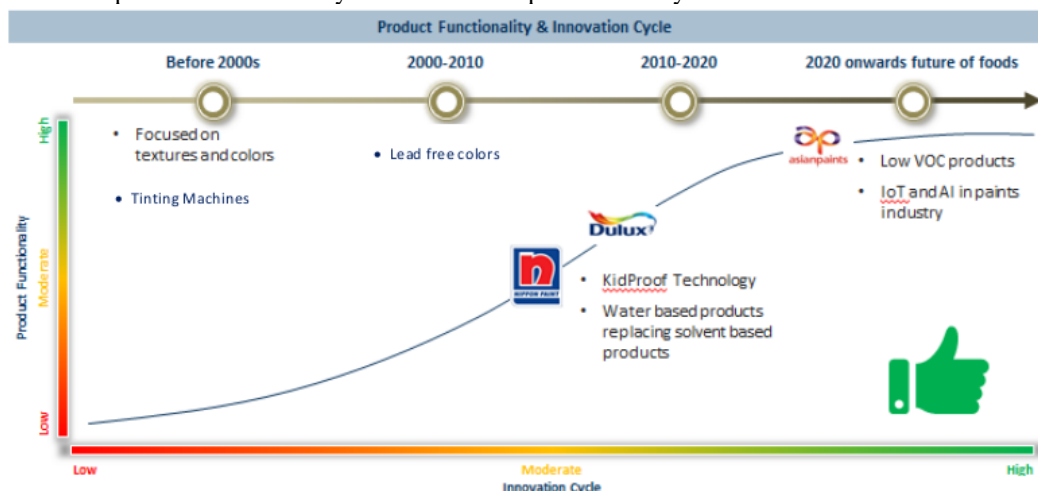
Product Functionality & Innovation Cycle

Before 2000s

2000-2010

2010-2020

2020 onwards future of foods

High

Moderate

Low

Product Functionality

• Focused on textures and colors

• Tinting Machines

• Lead free colors

NIPPON PAINT

Dulux

• KidProof Technology

• Water based products replacing solvent based products

asianpaints

• Low VOC products

• IoT and AI in paints industry

Low

Moderate

High

Innovation Cycle